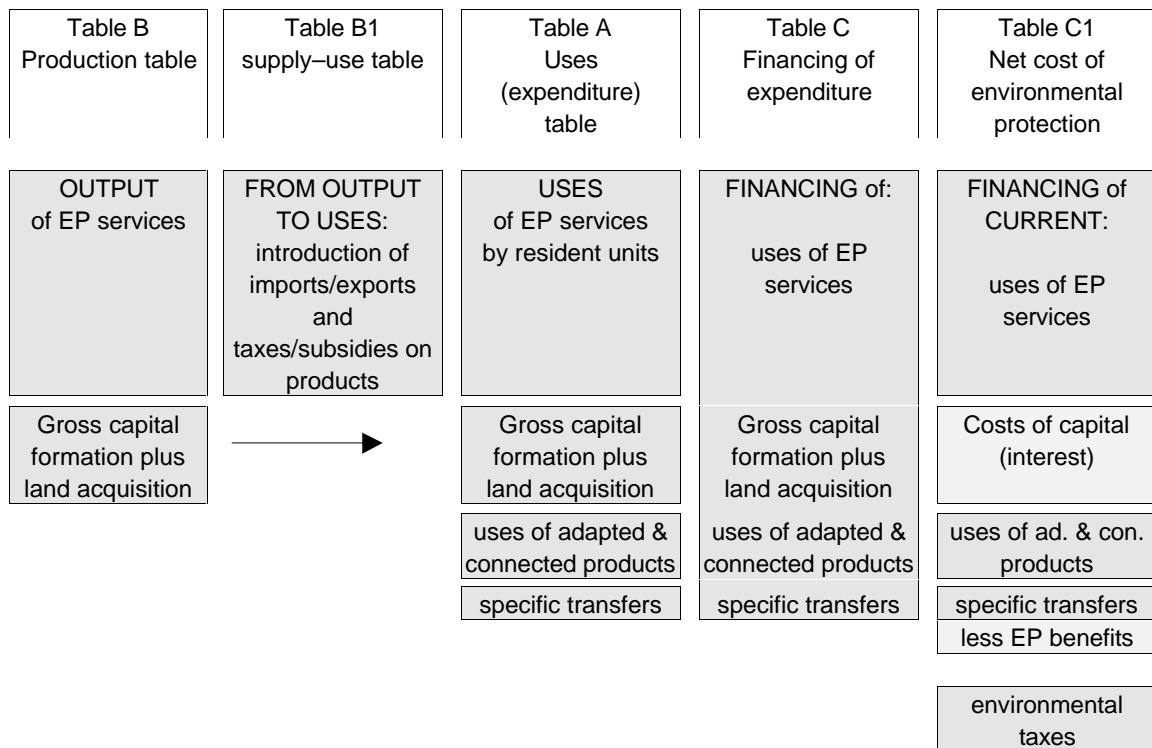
Table B
Production table

Table B1
supply–use table

Table A
Uses
(expenditure)
table

Table C
Financing of
expenditure

Table C1
Net cost of
environmental
protection

OUTPUT
of EP services

FROM OUTPUT
TO USES:
introduction of
imports/exports
and
taxes/subsidies on
products

USES
of EP services
by resident units

FINANCING of:

uses of EP
services

FINANCING of
CURRENT:

uses of EP
services

Gross capital
formation plus
land acquisition

Gross capital
formation plus
land acquisition

Gross capital
formation plus
land acquisition

Costs of capital
(interest)

uses of adapted &
connected products

uses of adapted &
connected products

uses of ad. & con.
products

specific transfers

specific transfers

specific transfers

less EP benefits

environmental
taxes